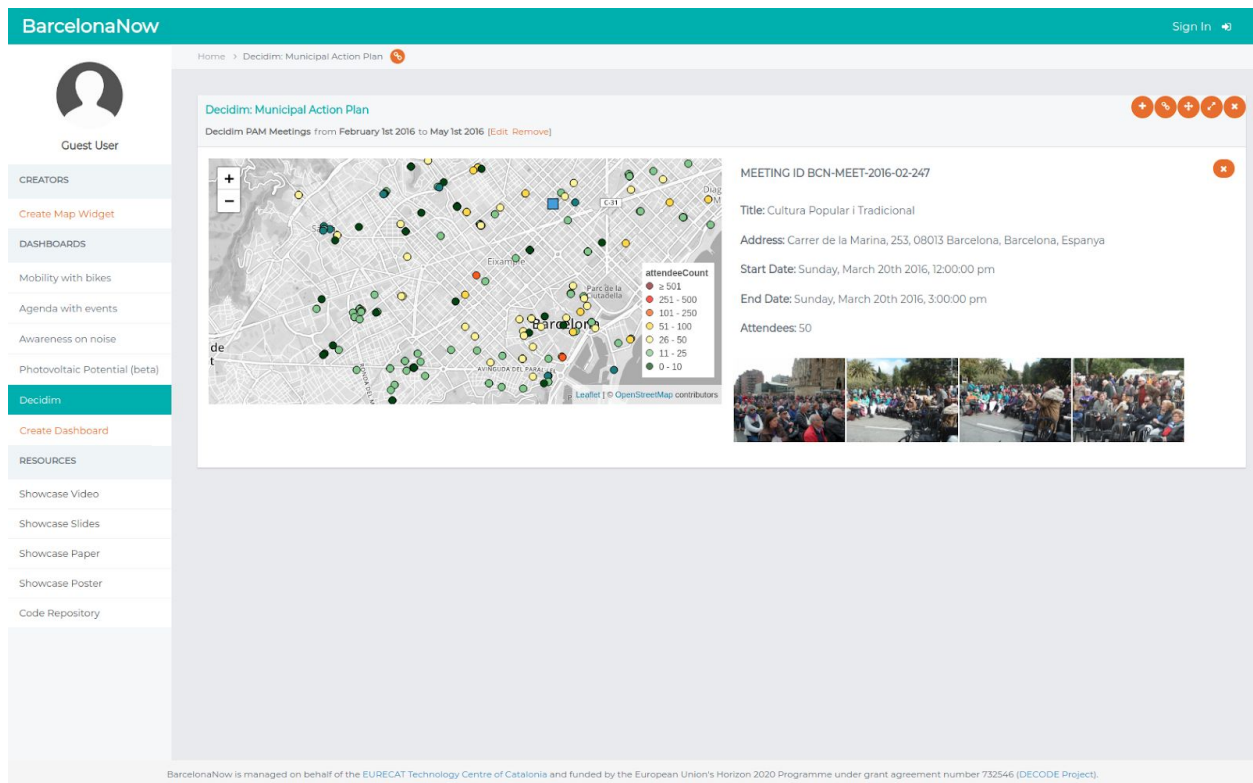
BarcelonaNow

Sign In

Home > Decidim: Municipal Action Plan

Guest User

CREATORS

Create Map Widget

DASHBOARDS

Mobility with bikes

Agenda with events

Awareness on noise

Photovoltaic Potential (beta)

Decidim

Create Dashboard

RESOURCES

Showcase Video

Showcase Slides

Showcase Paper

Showcase Poster

Code Repository

Decidim: Municipal Action Plan

Decidim PAM Meetings from February 1st 2016 to May 1st 2016 [Edit. Remove]

+
−

Eixample

Parc de la Ciutadella

Barcelona

C-31

Diag

AVINGUDA DEL PARAL

de

attendeeCount
≥ 501
251 - 500
101 - 250
51 - 100
26 - 50
11 - 25
0 - 10

Leaflet | © OpenStreetMap contributors

MEETING ID BCN-MEET-2016-02-247

Title: Cultura Popular i Tradicional

Address: Carrer de la Marina, 253, 08013 Barcelona, Barcelona, Espanya

Start Date: Sunday, March 20th 2016, 12:00:00 pm

End Date: Sunday, March 20th 2016, 3:00:00 pm

Attendees: 50

BarcelonaNow is managed on behalf of the EURECAT Technology Centre of Catalonia and funded by the European Union's Horizon 2020 Programme under grant agreement number 732546 (DECODE Project).